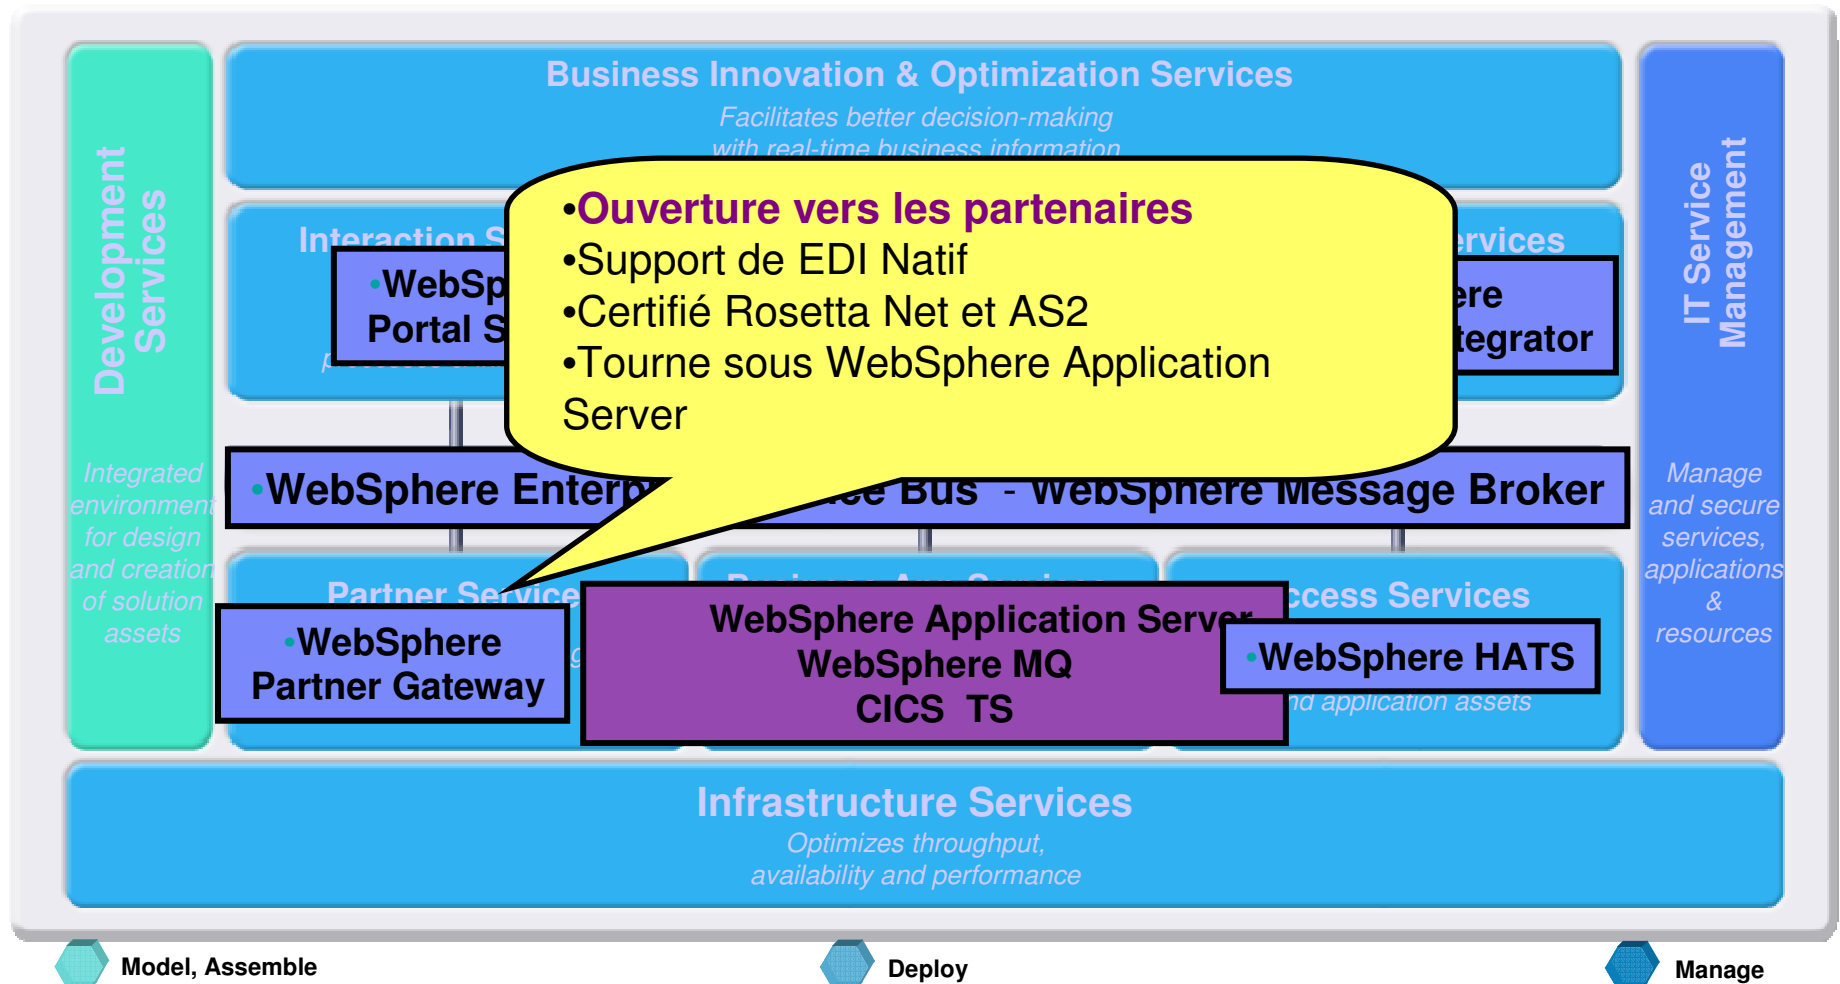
Development Services

Integrated environment for design and creation of solution assets

Business Innovation & Optimization Services

Facilitates better decision-making with real-time business information

Interaction S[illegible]

•WebSp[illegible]
Portal S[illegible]

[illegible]ervices

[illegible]ere
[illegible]tegrator

•Ouverture vers les partenaires
•Support de EDI Natif
•Certifié Rosetta Net et AS2
•Tourne sous WebSphere Application Server

•WebSphere Enterp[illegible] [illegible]ce Bus - WebSphere Message Broker

Partner Service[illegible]

•WebSphere
Partner Gateway

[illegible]

WebSphere Application Server
WebSphere MQ
CICS TS

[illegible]ccess Services

•WebSphere HATS

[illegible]nd application assets

IT Service Management

Manage and secure services, applications & resources

Infrastructure Services

Optimizes throughput, availability and performance

Model, Assemble

Deploy

Manage